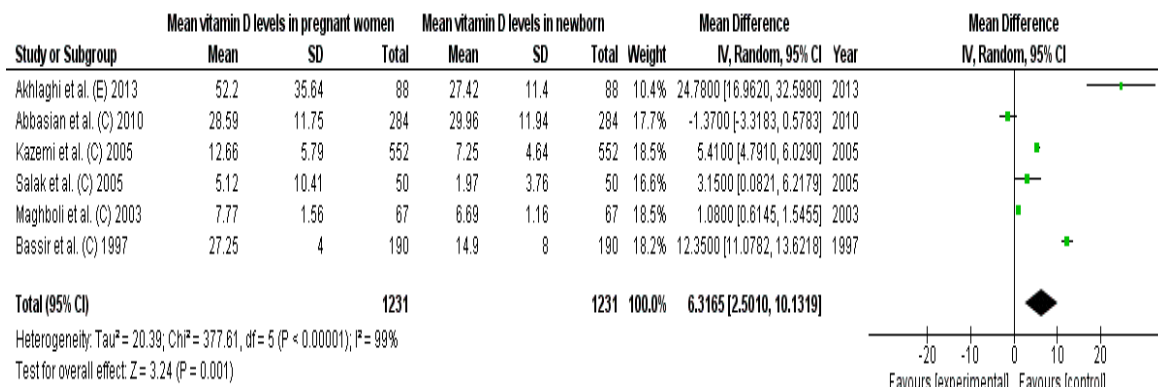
| Study or Subgroup | Mean vitamin D levels in pregnant women Mean | SD | Total | Mean vitamin D levels in newborn Mean | SD | Total | Weight | Mean Difference IV, Random, 95% CI | Year |
|---|---|---|---|---|---|---|---|---|---|
| Akhlaghi et al. (E) 2013 | 52.2 | 35.64 | 88 | 27.42 | 11.4 | 88 | 10.4% | 24.7800 [16.9620, 32.5980] | 2013 |
| Abbasian et al. (C) 2010 | 28.59 | 11.75 | 284 | 29.96 | 11.94 | 284 | 17.7% | -1.3700 [-3.3183, 0.5783] | 2010 |
| Kazemi et al. (C) 2005 | 12.66 | 5.79 | 552 | 7.25 | 4.64 | 552 | 18.5% | 5.4100 [4.7910, 6.0290] | 2005 |
| Salak et al. (C) 2005 | 5.12 | 10.41 | 50 | 1.97 | 3.76 | 50 | 16.6% | 3.1500 [0.0821, 6.2179] | 2005 |
| Maghboli et al. (C) 2003 | 7.77 | 1.56 | 67 | 6.69 | 1.16 | 67 | 18.5% | 1.0800 [0.6145, 1.5455] | 2003 |
| Bassir et al. (C) 1997 | 27.25 | 4 | 190 | 14.9 | 8 | 190 | 18.2% | 12.3500 [11.0782, 13.6218] | 1997 |
| Total (95% CI) | | | 1231 | | | 1231 | 100.0% | 6.3165 [2.5010, 10.1319] | |

Heterogeneity: Tau² = 20.39; Chi² = 377.61, df = 5 (P < 0.00001); I² = 99%
Test for overall effect: Z = 3.24 (P = 0.001)

Mean Difference
IV, Random, 95% CI

-20 -10 0 10 20
Favours [experimental] Favours [control]